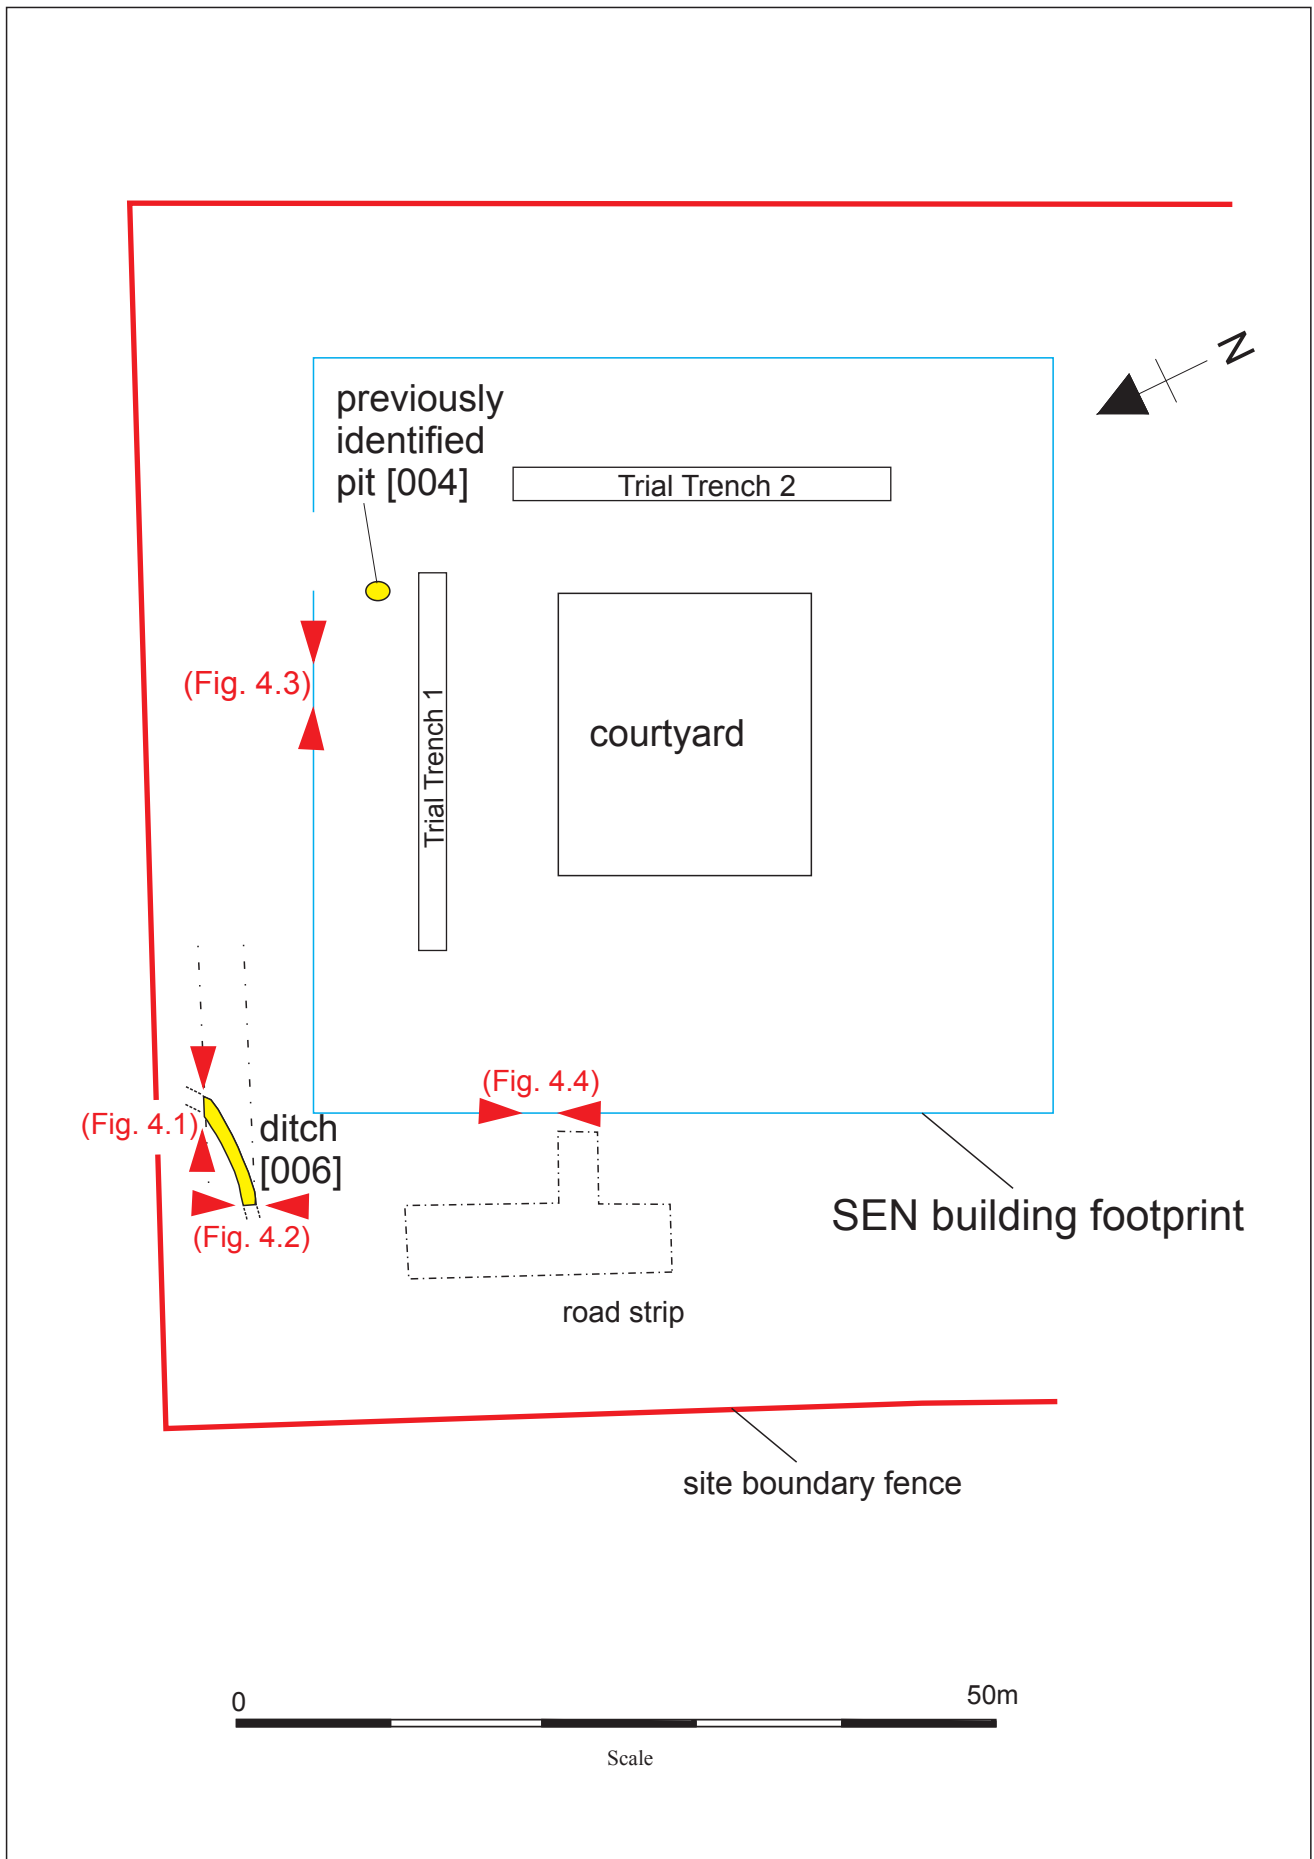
N

previously identified pit [004]

Trial Trench 2

(Fig. 4.3)

Trial Trench 1

courtyard

(Fig. 4.4)

(Fig. 4.1)

ditch [006]

(Fig. 4.2)

SEN building footprint

road strip

site boundary fence

0

50m

Scale